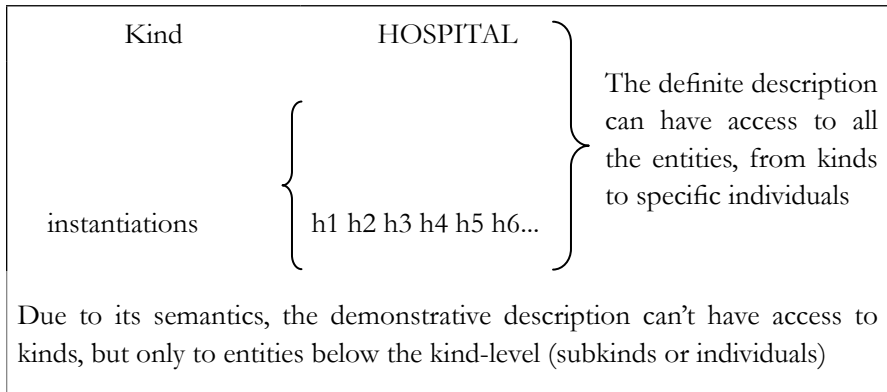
Kind HOSPITAL

instantiations h1 h2 h3 h4 h5 h6...

The definite description can have access to all the entities, from kinds to specific individuals

Due to its semantics, the demonstrative description can't have access to kinds, but only to entities below the kind-level (subkinds or individuals)